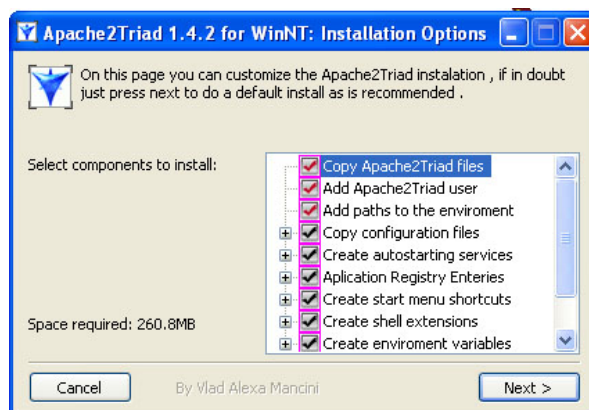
Apache2Triad 1.4.2 for WinNT: Installation Options

On this page you can customize the Apache2Triad instalation , if in doubt just press next to do a default install as is recommended .

Select components to install:

Copy Apache2Triad files
Add Apache2Triad user
Add paths to the enviroment
Copy configuration files
Create autostarting services
Aplication Registry Enteries
Create start menu shortcuts
Create shell extensions
Create enviroment variables

Space required: 260.8MB

Cancel
By Vlad Alexa Mancini
Next >